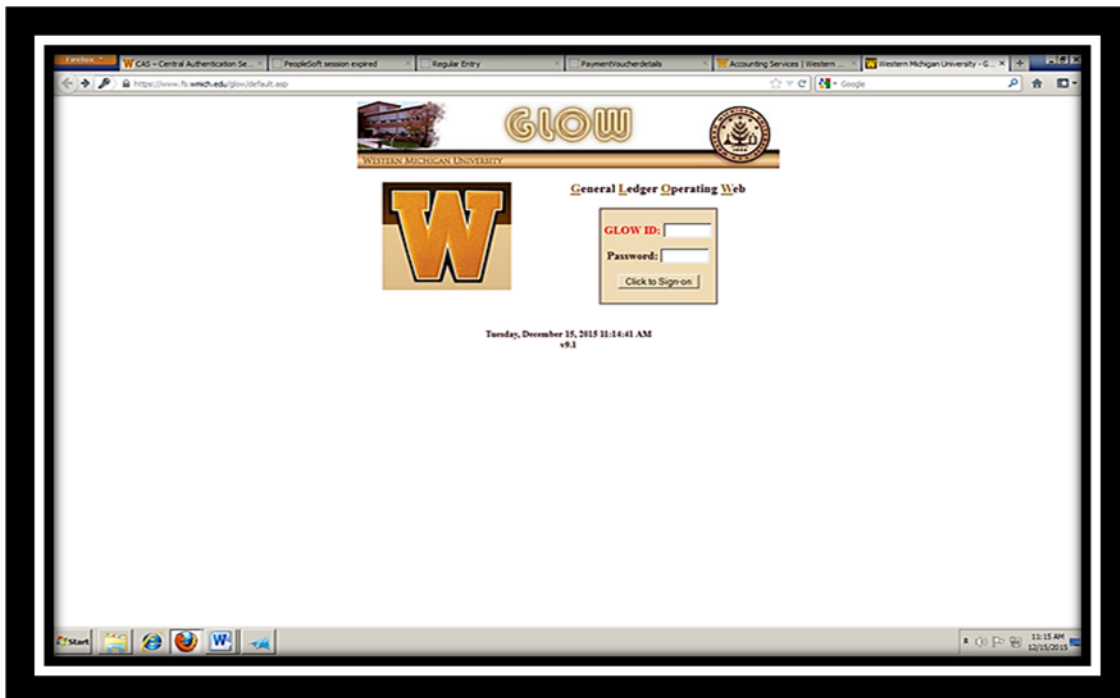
Firefox

CAS – Central Authentication Se...

PeopleSoft session expired

Regular Entry

PaymentVoucherdetails

Accounting Services | Western ...

Western Michigan University - G...

https://www.fs.wmich.edu/glow/default.asp

Google

GLOW

WESTERN MICHIGAN UNIVERSITY

General Ledger Operating Web

GLOW ID:

Password:

Click to Sign-on

Tuesday, December 15, 2015 11:14:41 AM
v9.1

Start

11:15 AM
12/15/2015